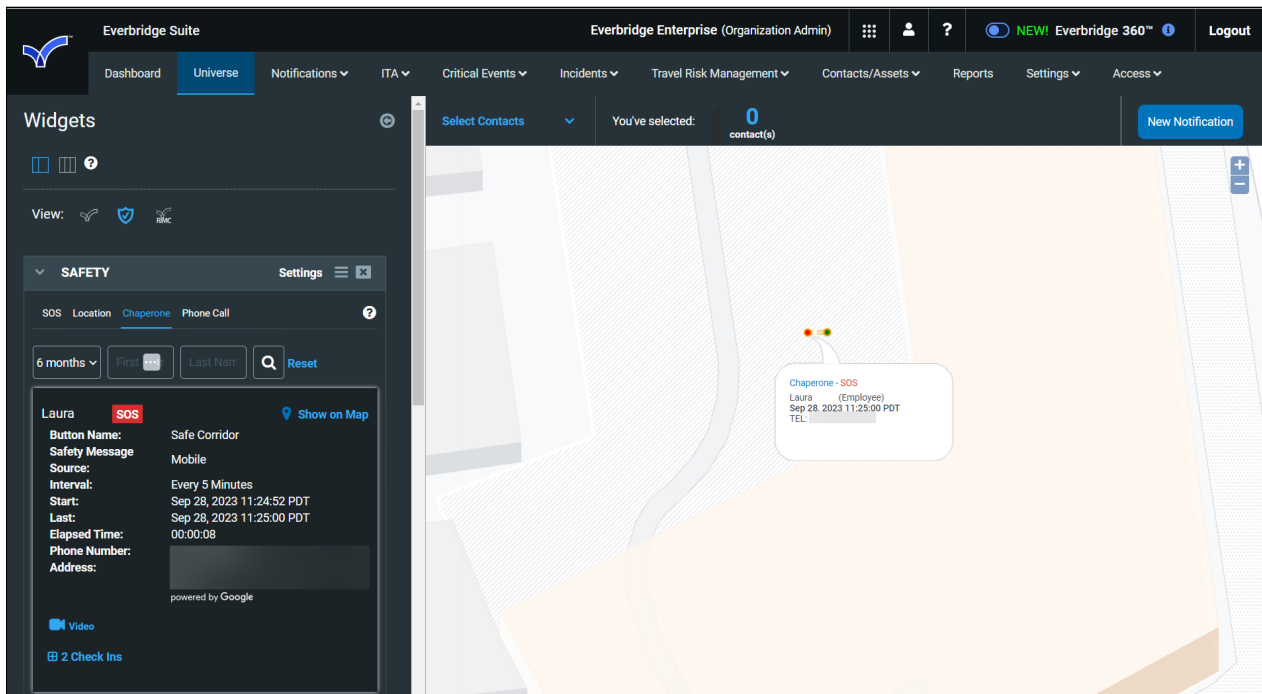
Everbridge Suite

Everbridge Enterprise (Organization Admin)

?

NEW! Everbridge 360™

Logout

Dashboard Universe Notifications ITA Critical Events Incidents Travel Risk Management Contacts/Assets Reports Settings Access

Widgets

View:

RMC

SAFETY Settings

SOS Location Chaperone Phone Call

6 months

First

Last Nam

Reset

Laura SOS Show on Map

Button Name: Safe Corridor

Safety Message Source: Mobile

Interval: Every 5 Minutes

Start: Sep 28, 2023 11:24:52 PDT

Last: Sep 28, 2023 11:25:00 PDT

Elapsed Time: 00:00:08

Phone Number:

Address:

powered by Google

Video

2 Check Ins

Select Contacts

You've selected: 0 contact(s)

New Notification

+

−

Chaperone - SOS
Laura (Employee)
Sep 28, 2023 11:25:00 PDT
TEL: